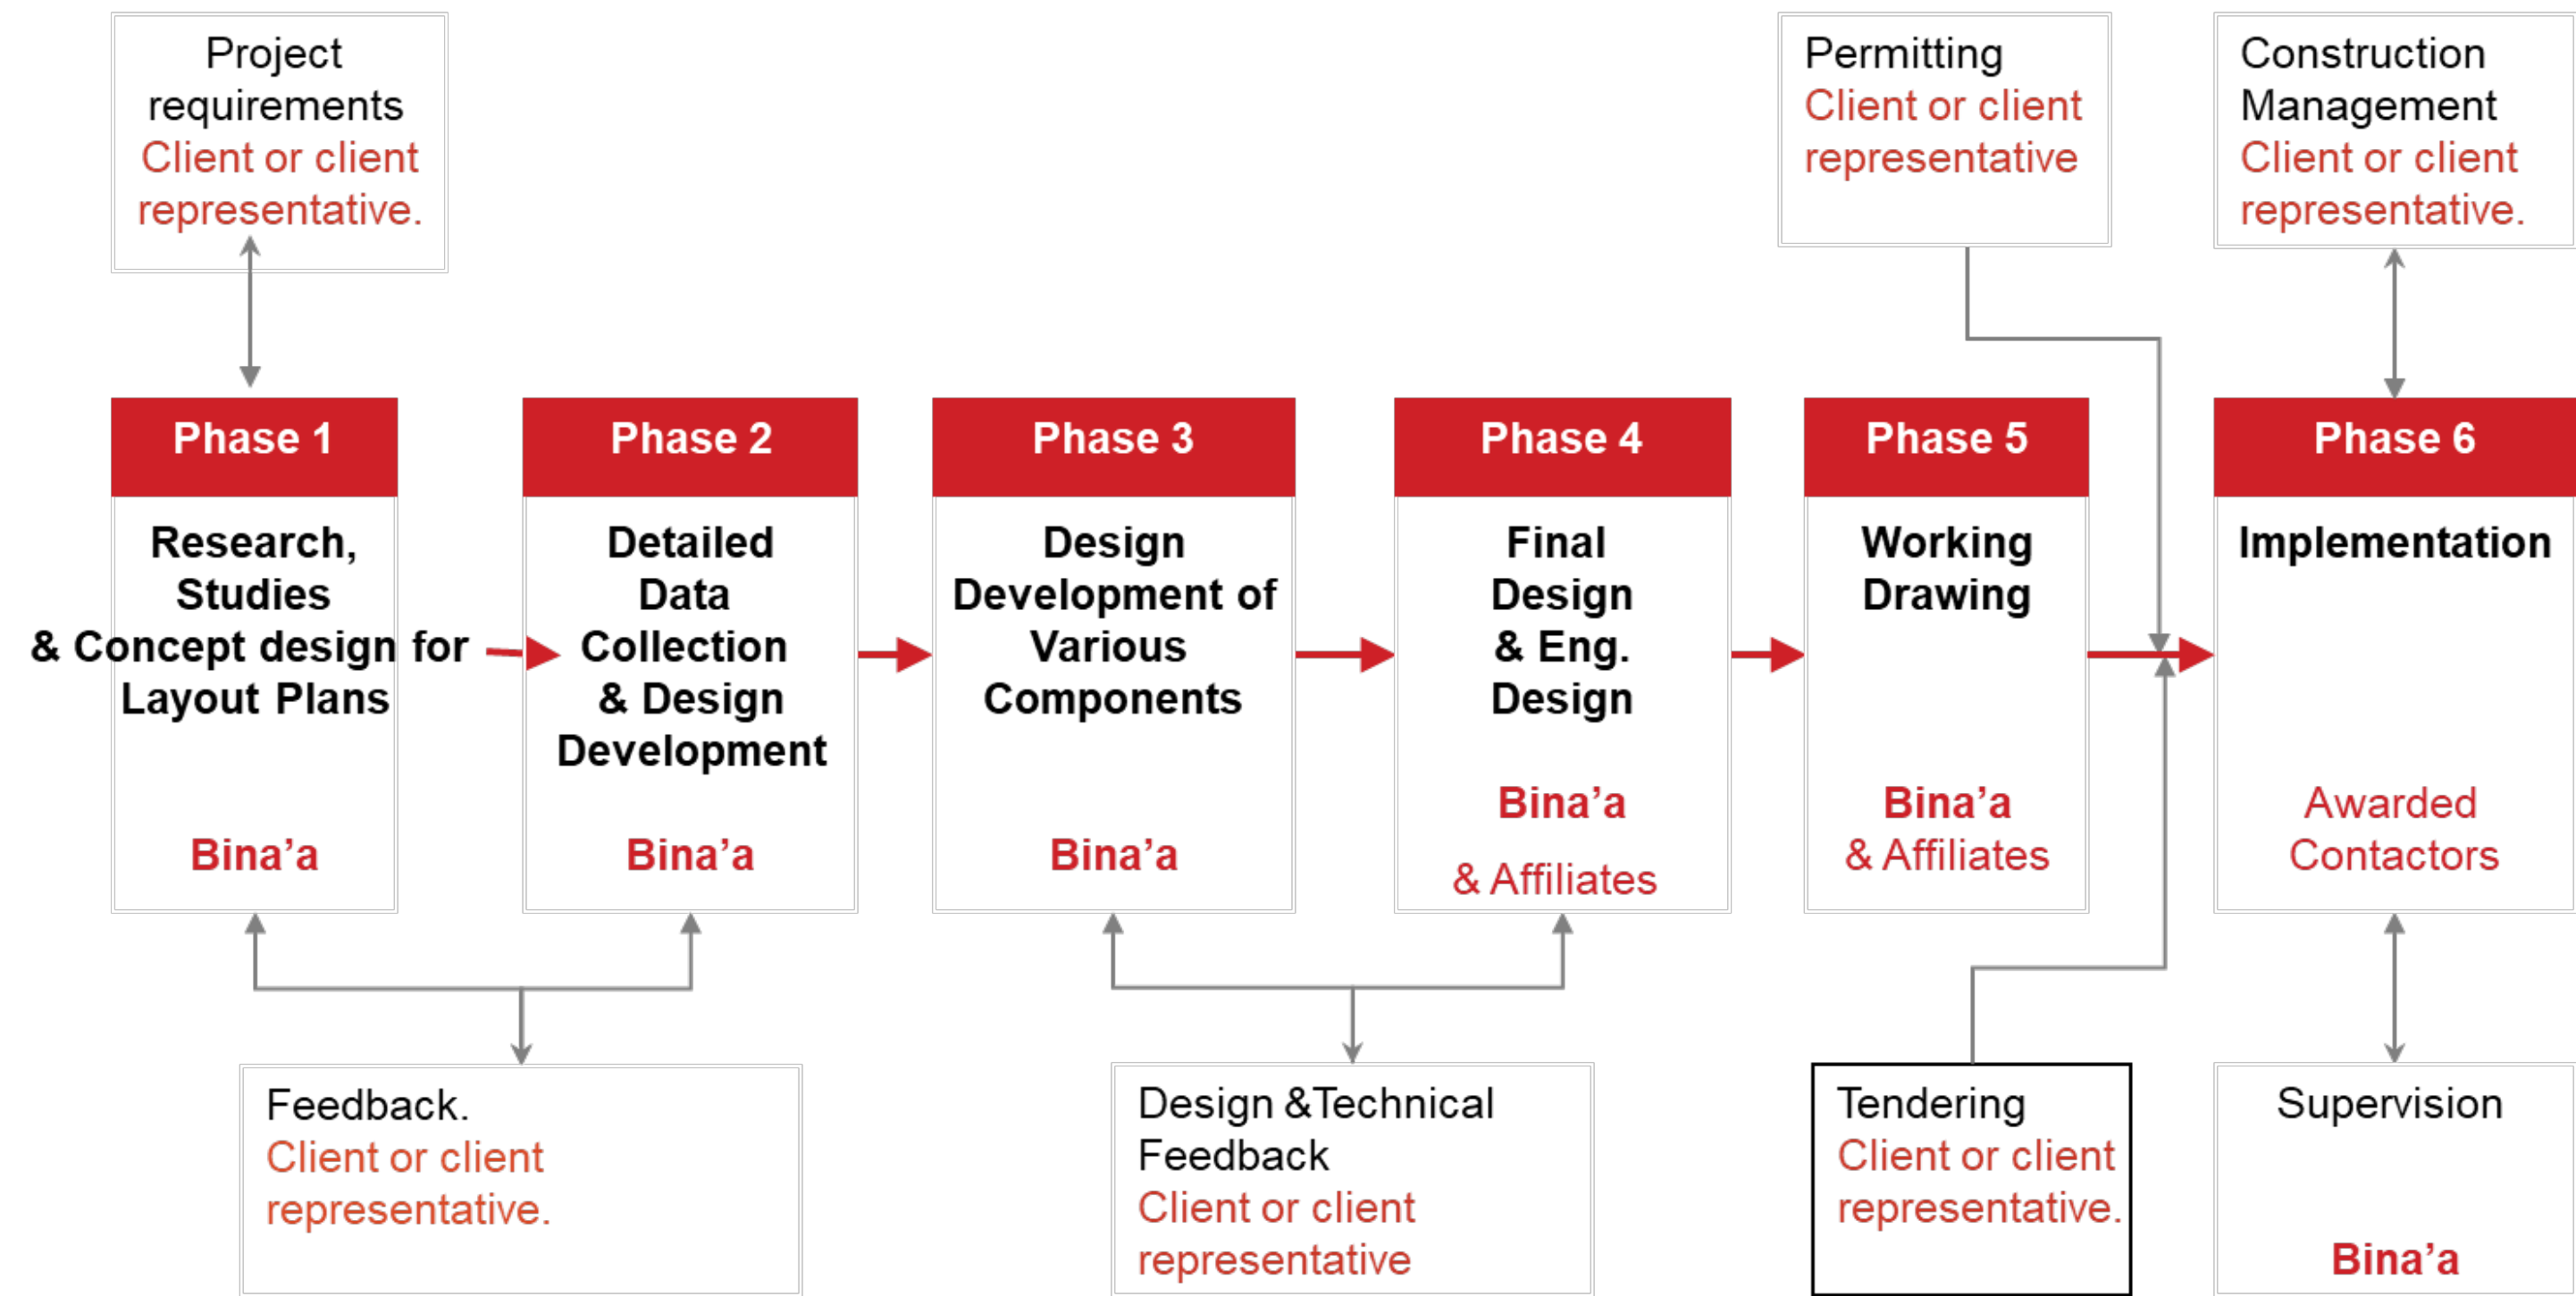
Project requirements
Client or client representative.

Permitting
Client or client representative

Construction Management
Client or client representative.

Phase 1
Research, Studies & Concept design for Layout Plans
Bina’a

Phase 2
Detailed Data Collection & Design Development
Bina’a

Phase 3
Design Development of Various Components
Bina’a

Phase 4
Final Design & Eng. Design
Bina’a
& Affiliates

Phase 5
Working Drawing
Bina’a
& Affiliates

Phase 6
Implementation
Awarded Contactors

Feedback.
Client or client representative.

Design &Technical Feedback
Client or client representative

Tendering
Client or client representative.

Supervision
Bina’a